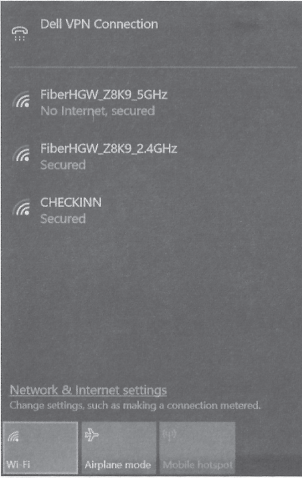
Dell VPN Connection

FiberHGW_Z8K9_5GHz
No Internet, secured

FiberHGW_Z8K9_2.4GHz
Secured

CHECKINN
Secured

Network & Internet settings
Change settings, such as making a connection metered.

Wi-Fi
Airplane mode
Mobile hotspot